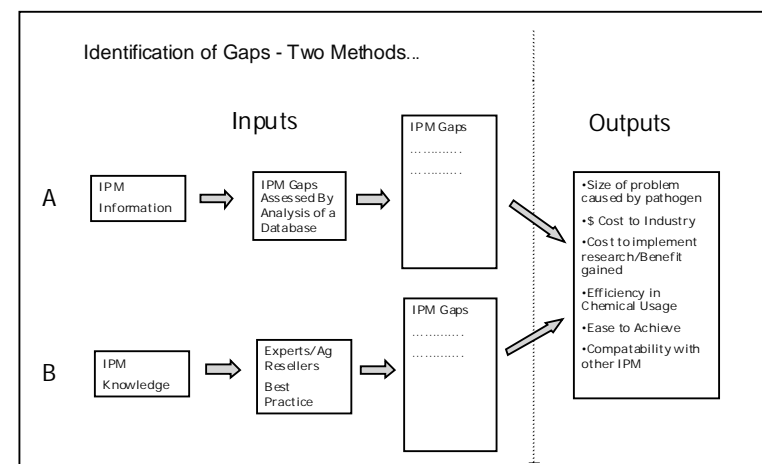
Identification of Gaps - Two Methods...

Inputs

Outputs

A

IPM Information

IPM Gaps Assessed By Analysis of a Database

IPM Gaps
…………
…………

B

IPM Knowledge

Experts/Ag Resellers
Best Practice

IPM Gaps
…………
…………

•Size of problem caused by pathogen
•$ Cost to Industry
•Cost to implement research/Benefit gained
•Efficiency in Chemical Usage
•Ease to Achieve
•Compatability with other IPM